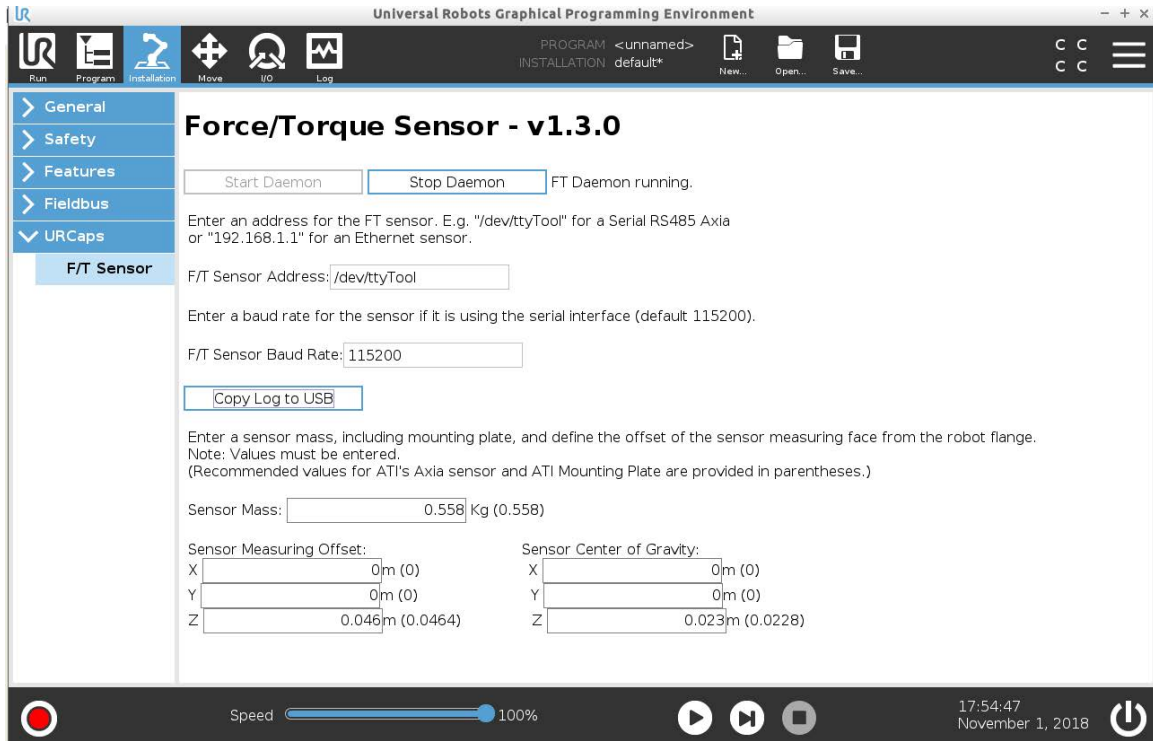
Universal Robots Graphical Programming Environment

Run Program Installation Move I/O Log

PROGRAM <unnamed>
INSTALLATION default*

New... Open... Save...

C C
C C

General
Safety
Features
Fieldbus
URCaps
F/T Sensor

Force/Torque Sensor - v1.3.0

Start Daemon Stop Daemon FT Daemon running.

Enter an address for the FT sensor. E.g. "/dev/ttyTool" for a Serial RS485 Axia or "192.168.1.1" for an Ethernet sensor.

F/T Sensor Address: /dev/ttyTool

Enter a baud rate for the sensor if it is using the serial interface (default 115200).

F/T Sensor Baud Rate: 115200

Copy Log to USB

Enter a sensor mass, including mounting plate, and define the offset of the sensor measuring face from the robot flange.
Note: Values must be entered.
(Recommended values for ATI's Axia sensor and ATI Mounting Plate are provided in parentheses.)

Sensor Mass: 0.558 Kg (0.558)

Sensor Measuring Offset:
X 0 m (0)
Y 0 m (0)
Z 0.046 m (0.0464)

Sensor Center of Gravity:
X 0 m (0)
Y 0 m (0)
Z 0.023 m (0.0228)

Speed 100%

17:54:47
November 1, 2018